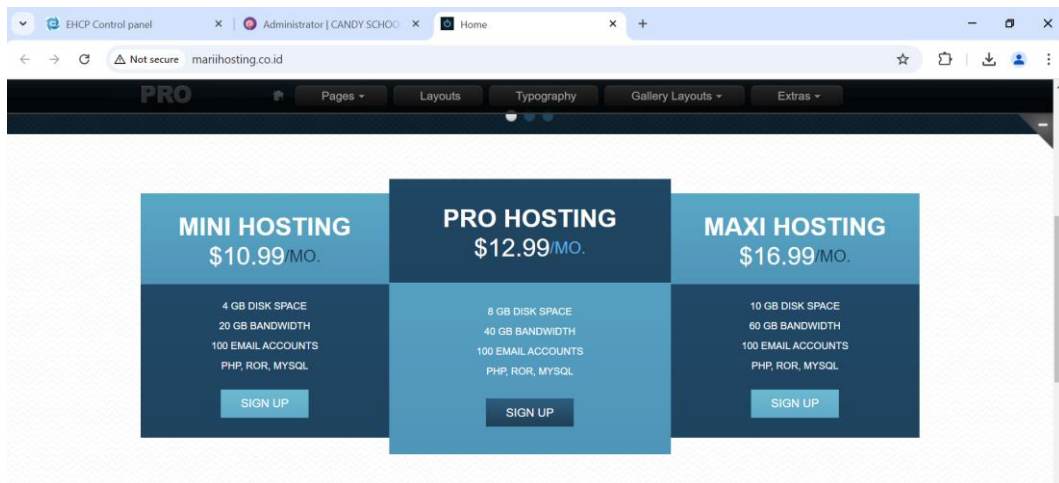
EHCP Control panel ×
Administrator | CANDY SCHOO ×
Home ×
+

Not secure mariihosting.co.id

PRO
Pages ▾
Layouts
Typography
Gallery Layouts ▾
Extras ▾

MINI HOSTING
$10.99/MO.
4 GB DISK SPACE
20 GB BANDWIDTH
100 EMAIL ACCOUNTS
PHP, ROR, MYSQL
SIGN UP

PRO HOSTING
$12.99/MO.
8 GB DISK SPACE
40 GB BANDWIDTH
100 EMAIL ACCOUNTS
PHP, ROR, MYSQL
SIGN UP

MAXI HOSTING
$16.99/MO.
10 GB DISK SPACE
60 GB BANDWIDTH
100 EMAIL ACCOUNTS
PHP, ROR, MYSQL
SIGN UP